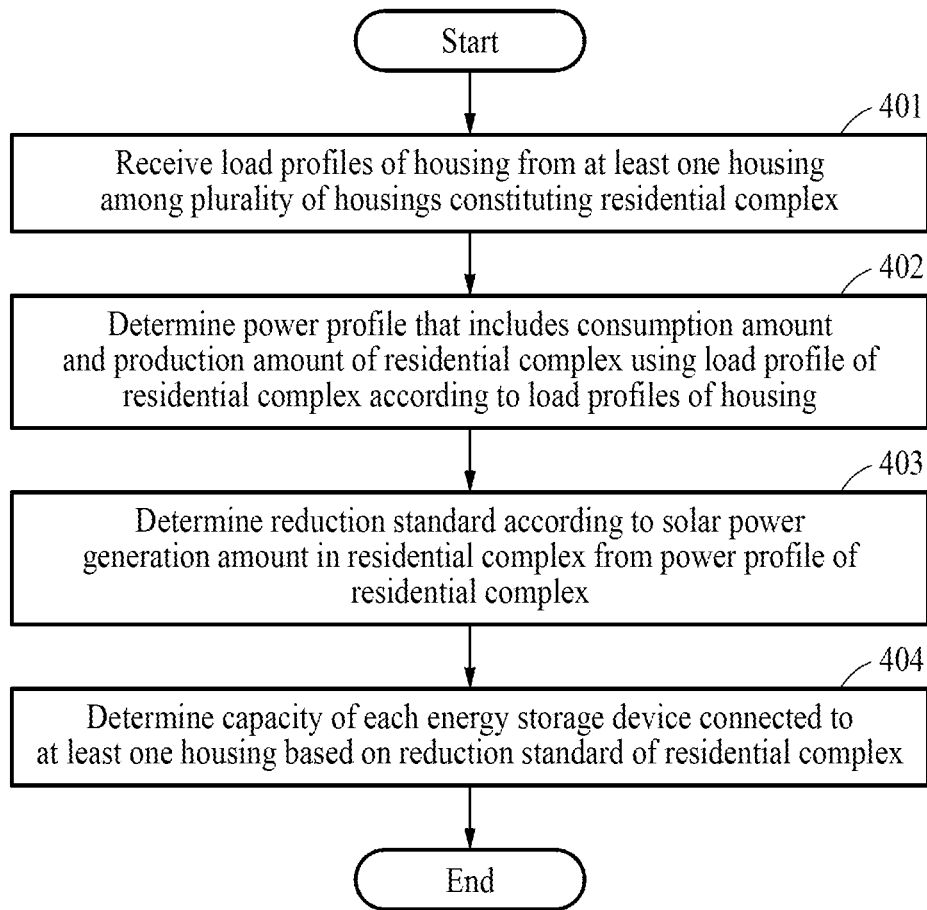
Start

401

Receive load profiles of housing from at least one housing among plurality of housings constituting residential complex

402

Determine power profile that includes consumption amount and production amount of residential complex using load profile of residential complex according to load profiles of housing

403

Determine reduction standard according to solar power generation amount in residential complex from power profile of residential complex

404

Determine capacity of each energy storage device connected to at least one housing based on reduction standard of residential complex

End